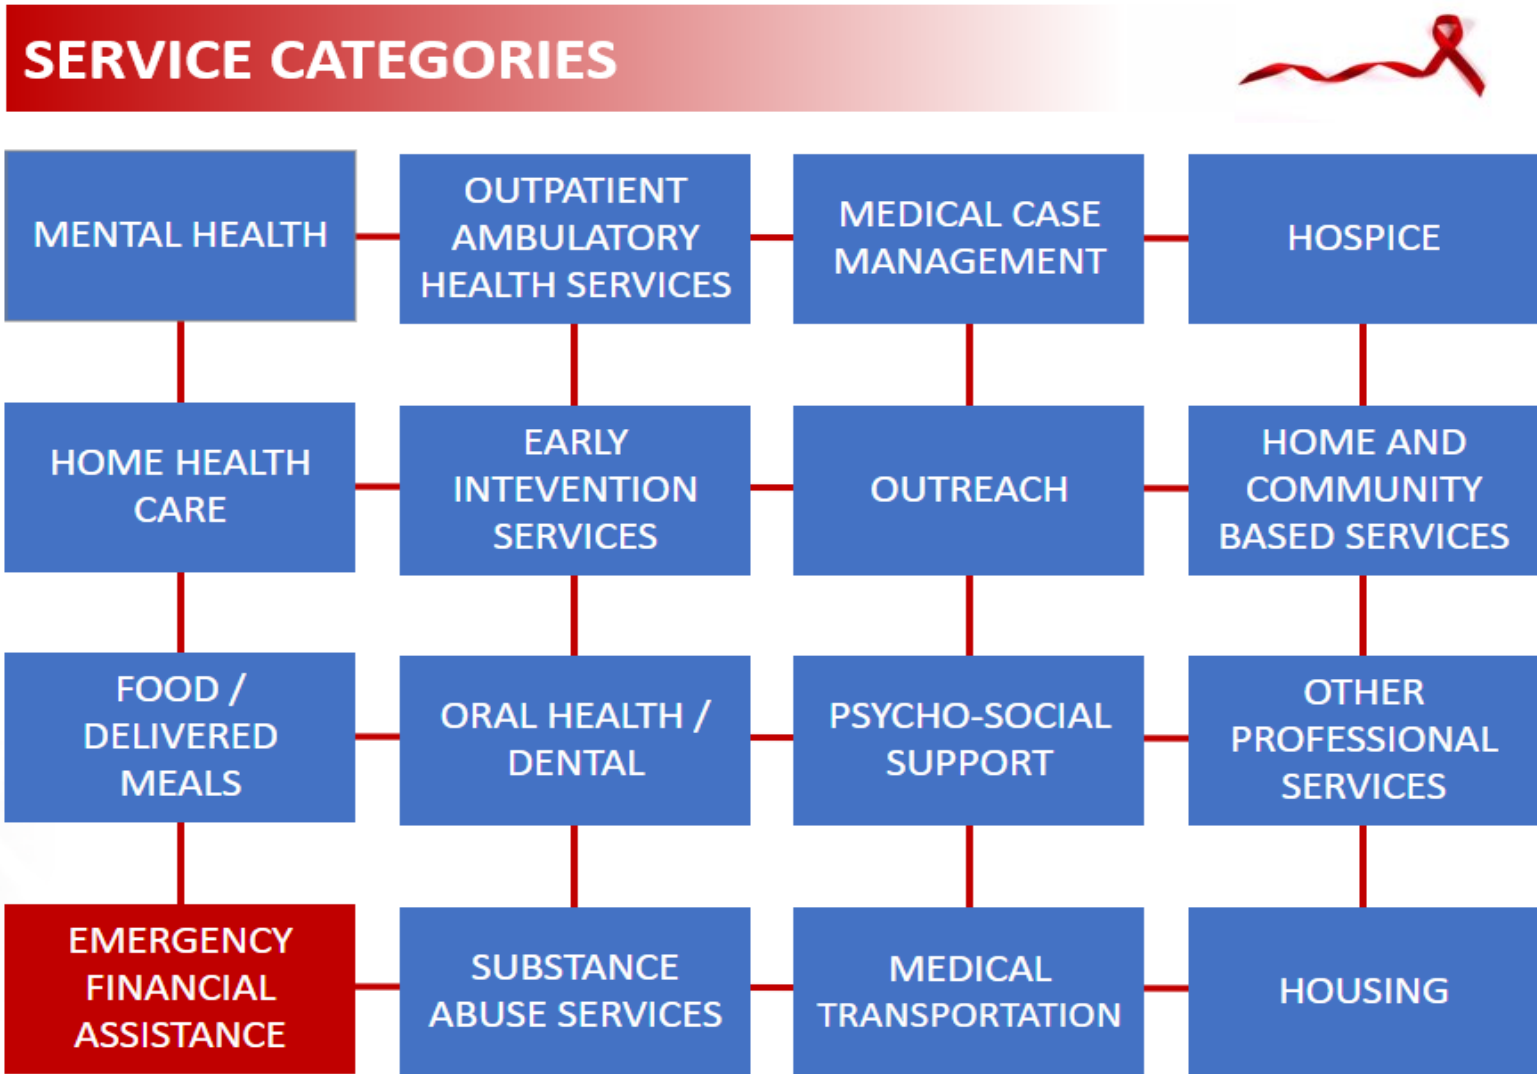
SERVICE CATEGORIES

MENTAL HEALTH

OUTPATIENT AMBULATORY HEALTH SERVICES

MEDICAL CASE MANAGEMENT

HOSPICE

HOME HEALTH CARE

EARLY INTEVENTION SERVICES

OUTREACH

HOME AND COMMUNITY BASED SERVICES

FOOD / DELIVERED MEALS

ORAL HEALTH / DENTAL

PSYCHO-SOCIAL SUPPORT

OTHER PROFESSIONAL SERVICES

EMERGENCY FINANCIAL ASSISTANCE

SUBSTANCE ABUSE SERVICES

MEDICAL TRANSPORTATION

HOUSING